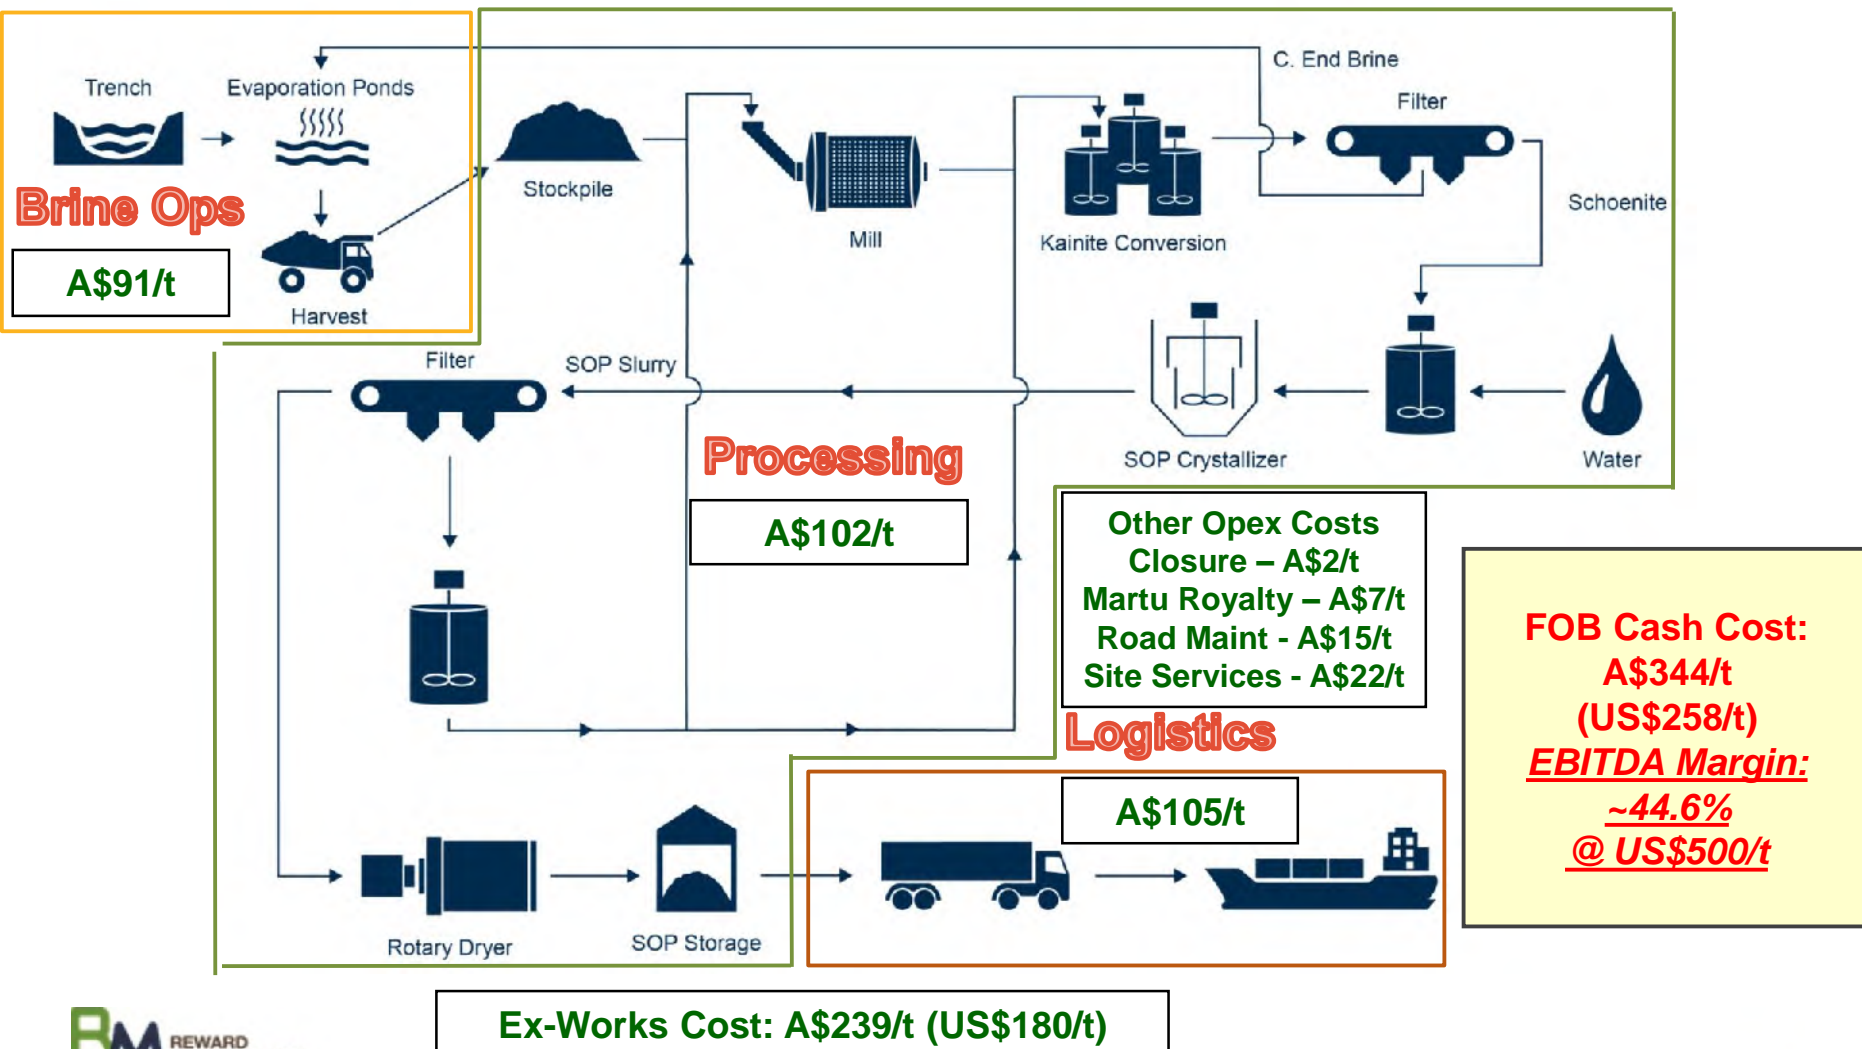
Trench

Evaporation Ponds

Brine Ops

A$91/t

Harvest

Stockpile

Mill

Kainite Conversion

C. End Brine

Filter

Schoenite

Filter

SOP Slurry

SOP Crystallizer

Water

Processing

A$102/t

Other Opex Costs
Closure – A$2/t
Martu Royalty – A$7/t
Road Maint - A$15/t
Site Services - A$22/t

FOB Cash Cost:
A$344/t
(US$258/t)
EBITDA Margin:
~44.6%
@ US$500/t

Logistics

A$105/t

Rotary Dryer

SOP Storage

RM REWARD

Ex-Works Cost: A$239/t (US$180/t)